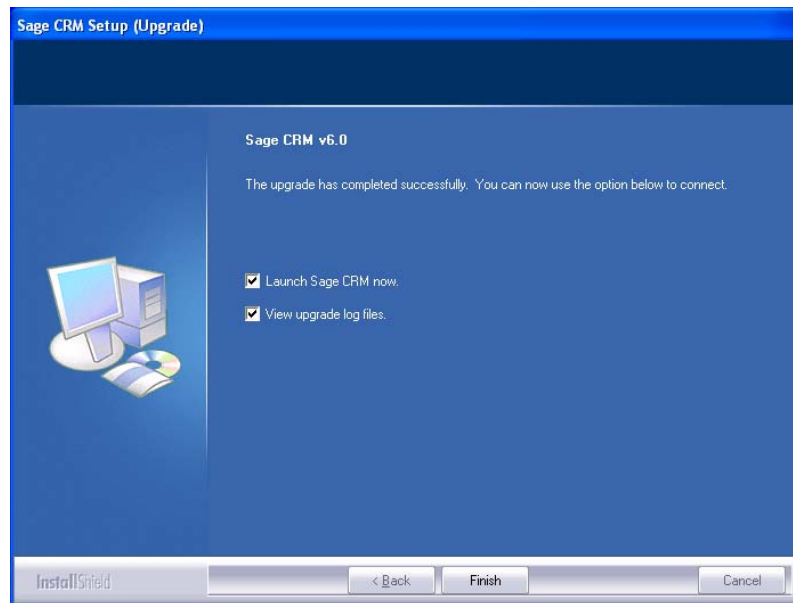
Sage CRM Setup (Upgrade)

Sage CRM v6.0

The upgrade has completed successfully. You can now use the option below to connect.

Launch Sage CRM now.

View upgrade log files.

InstallShield

< Back

Finish

Cancel